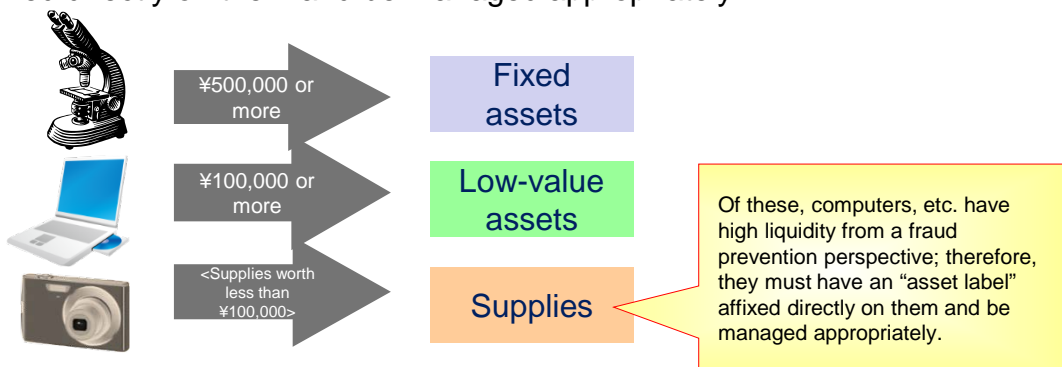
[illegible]

¥500,000 or more

Fixed assets

¥100,000 or more

Low-value assets

<Supplies worth less than ¥100,000>

Supplies

Of these, computers, etc. have high liquidity from a fraud prevention perspective; therefore, they must have an “asset label” affixed directly on them and be managed appropriately.